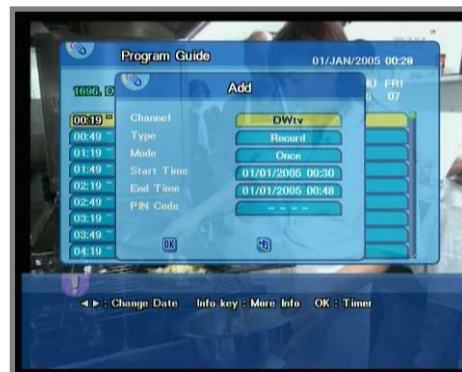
Program Guide

01/JAN/2005 00:29

1690. D

U FRI
5 07

Add

00:19
00:49
01:19
01:49
02:19
02:49
03:19
03:49
04:19

Channel
Type
Mode
Start Time
End Time
PIN Code

DWtv
Record
Once
01/01/2005 00:30
01/01/2005 00:48
- - - -

OK

◄ ► : Change Date Info key : More Info OK : Timer